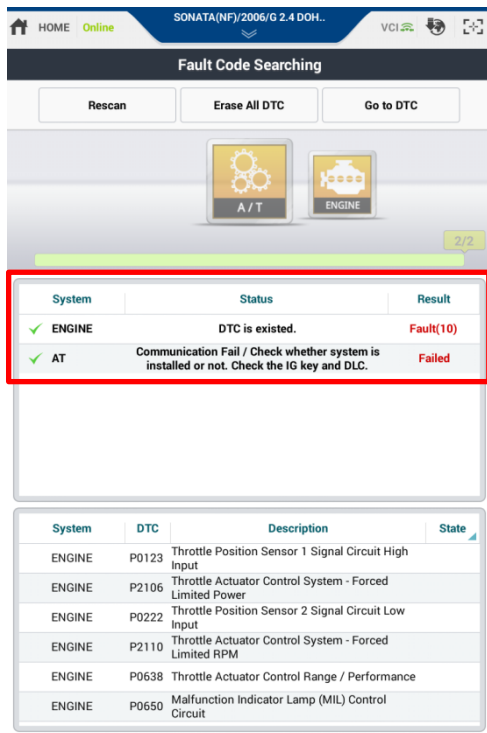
HOME Online SONATA(NF)/2006/G 2.4 DOH.. VCI

Fault Code Searching

Rescan | Erase All DTC | Go to DTC

A / T ENGINE

2/2

| System | Status | Result |
|---|---|---|
| ✓ ENGINE | DTC is existed. | Fault(10) |
| ✓ AT | Communication Fail / Check whether system is installed or not. Check the IG key and DLC. | Failed |

| System | DTC | Description | State |
|---|---|---|---|
| ENGINE | P0123 | Throttle Position Sensor 1 Signal Circuit High Input | |
| ENGINE | P2106 | Throttle Actuator Control System - Forced Limited Power | |
| ENGINE | P0222 | Throttle Position Sensor 2 Signal Circuit Low Input | |
| ENGINE | P2110 | Throttle Actuator Control System - Forced Limited RPM | |
| ENGINE | P0638 | Throttle Actuator Control Range / Performance | |
| ENGINE | P0650 | Malfunction Indicator Lamp (MIL) Control Circuit | |